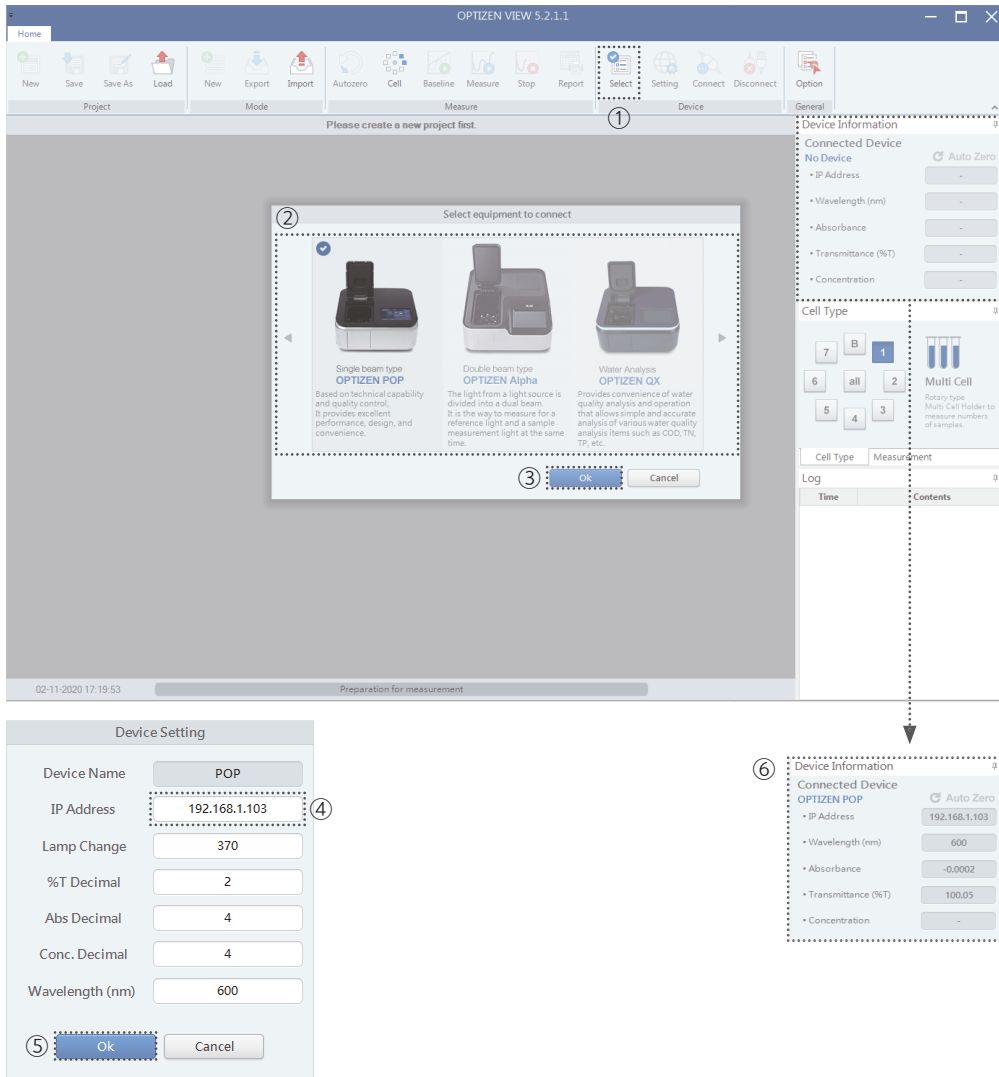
OPTIZEN VIEW 5.2.1.1

Home

New Save Save As Load
Project

New Export Import
Mode

Autozero Cell Baseline Measure Stop Report
Measure

Select Setting Connect Disconnect
Device

Option
General

Please create a new project first.

①

Device Information
Connected Device
No Device
Auto Zero
• IP Address -
• Wavelength (nm) -
• Absorbance -
• Transmittance (%T) -
• Concentration -

Cell Type
7 B 1
6 all 2
5 4 3
Multi Cell
Rotary type
Multi Cell Holder to measure numbers of samples.

Cell Type Measurement

Log
Time Contents

② Select equipment to connect

Single beam type
OPTIZEN POP
Based on technical capability and quality control,
It provides excellent performance, design, and convenience.

Double beam type
OPTIZEN Alpha
The light from a light source is divided into a dual beam.
It is the way to measure for a reference light and a sample measurement light at the same time.

Water Analysis
OPTIZEN QX
Provides convenience of water quality analysis and operation that allows simple and accurate analysis of various water quality analysis items such as COD, TN, TP, etc.

③ Ok Cancel

02-11-2020 17:19:53 Preparation for measurement

Device Setting

| Device Name | POP |
|---|---|
| IP Address | 192.168.1.103 |
| Lamp Change | 370 |
| %T Decimal | 2 |
| Abs Decimal | 4 |
| Conc. Decimal | 4 |
| Wavelength (nm) | 600 |

④

⑤ Ok Cancel

⑥ Device Information
Connected Device
OPTIZEN POP
Auto Zero
• IP Address 192.168.1.103
• Wavelength (nm) 600
• Absorbance -0.0002
• Transmittance (%T) 100.05
• Concentration -